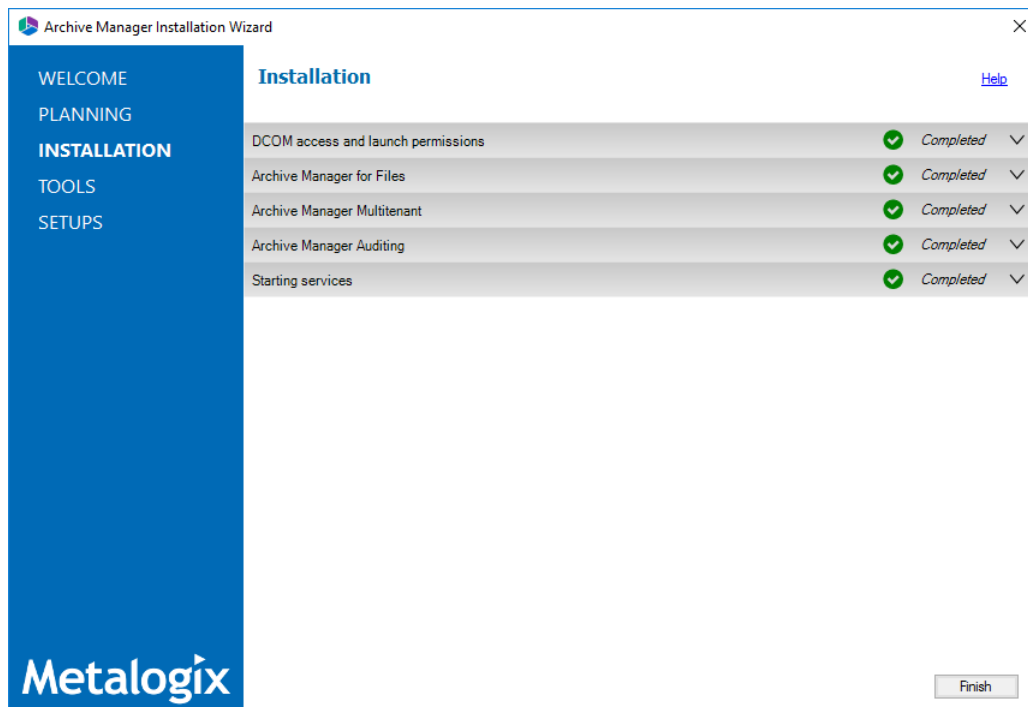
Archive Manager Installation Wizard

WELCOME
PLANNING
INSTALLATION
TOOLS
SETUPS

Installation

Help

DCOM access and launch permissions Completed
Archive Manager for Files Completed
Archive Manager Multitenant Completed
Archive Manager Auditing Completed
Starting services Completed

Metalogix

Finish